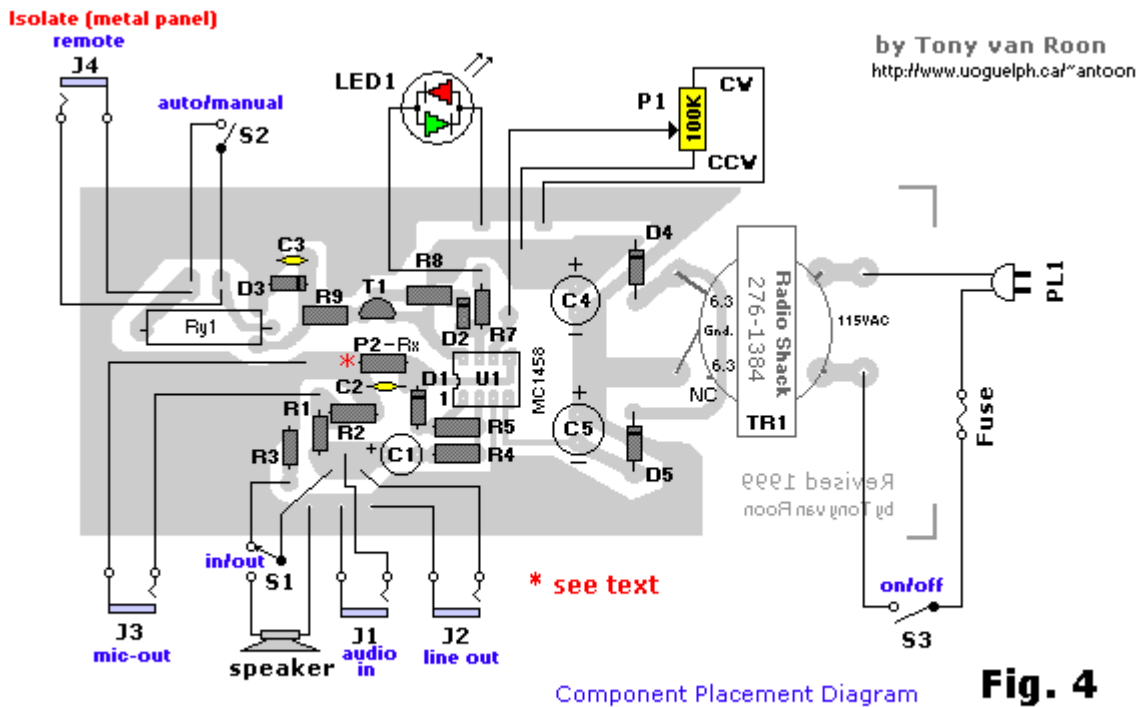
Isolate (metal panel)
remote
J4

auto/manual
S2

LED1

by Tony van Roon
http://www.uoguelph.ca/~antoon

P1
100K
CW
CCW

C3
D3
R9
T1
R8
D4
Ry1
D2
R7
C4
Radio Shack
276-1384
6.3
Gnd.
6.3
115VAC
PL1
P2-Rx
*
C2
D1
U1
1
MC1458
NC
R1
R2
R5
C5
TR1
R3
C1
R4
D5
Fuse
Revised 1999
by Tony van Roon

in/out
S1
* see text
on/off
S3
J3
mic-out
speaker
J1
audio in
J2
line out

Component Placement Diagram

Fig. 4